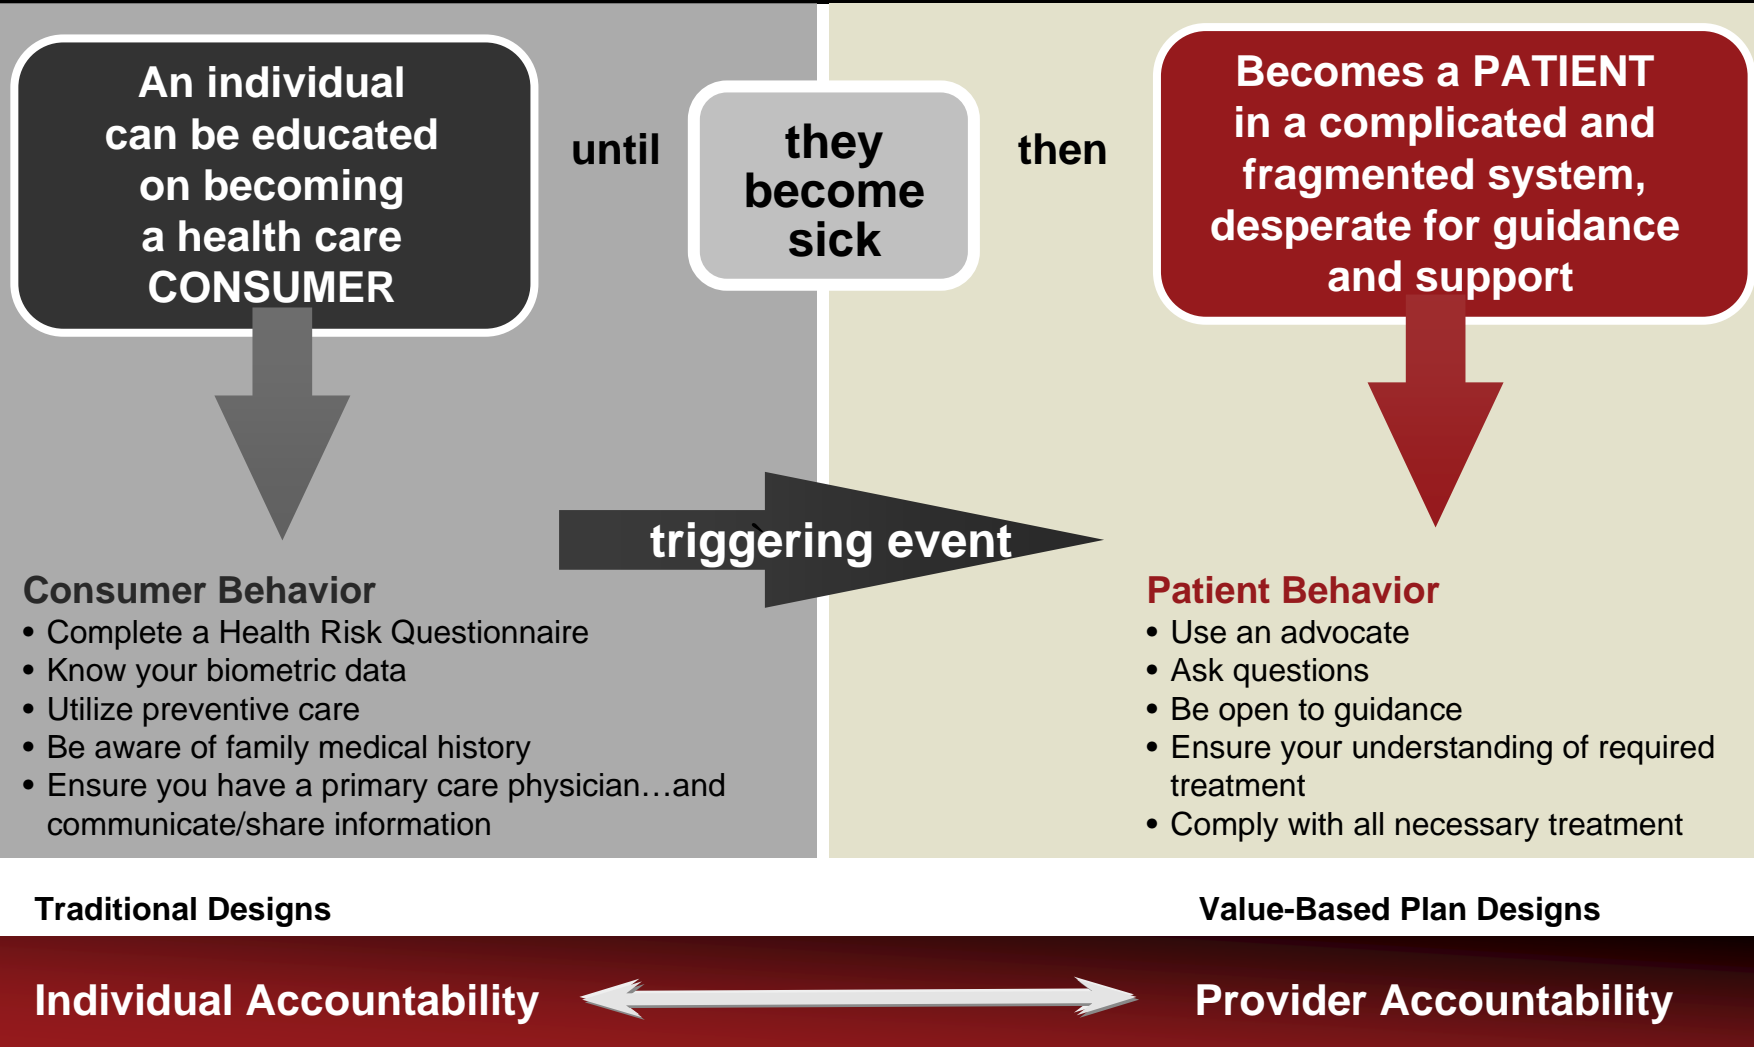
An individual can be educated on becoming a health care CONSUMER

until

they become sick

then

Becomes a PATIENT in a complicated and fragmented system, desperate for guidance and support

triggering event

Consumer Behavior
• Complete a Health Risk Questionnaire
• Know your biometric data
• Utilize preventive care
• Be aware of family medical history
• Ensure you have a primary care physician…and communicate/share information

Patient Behavior
• Use an advocate
• Ask questions
• Be open to guidance
• Ensure your understanding of required treatment
• Comply with all necessary treatment

Traditional Designs

Value-Based Plan Designs

Individual Accountability

Provider Accountability